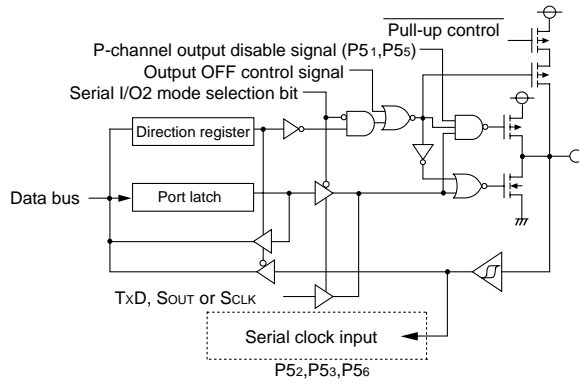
$\overline{\text{Pull-up control}}$

P-channel output disable signal ($P5_1$,$P5_5$)

Output OFF control signal

Serial I/O2 mode selection bit

Direction register

Data bus

Port latch

$T_XD$, $S_{OUT}$ or $S_{CLK}$

Serial clock input

$P5_2$,$P5_3$,$P5_6$